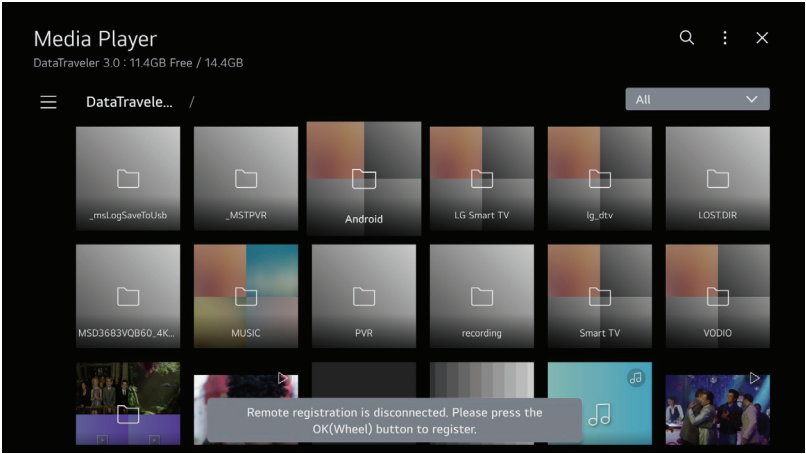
Media Player
DataTraveler 3.0 : 11.4GB Free / 14.4GB

DataTravele... /

All

_msLogSaveToUsb

_MSTPVR

Android

LG Smart TV

lg_dtv

LOST.DIR

MSD3683VQB60_4K...

MUSIC

PVR

recording

Smart TV

VODIO

Remote registration is disconnected. Please press the OK(Wheel) button to register.